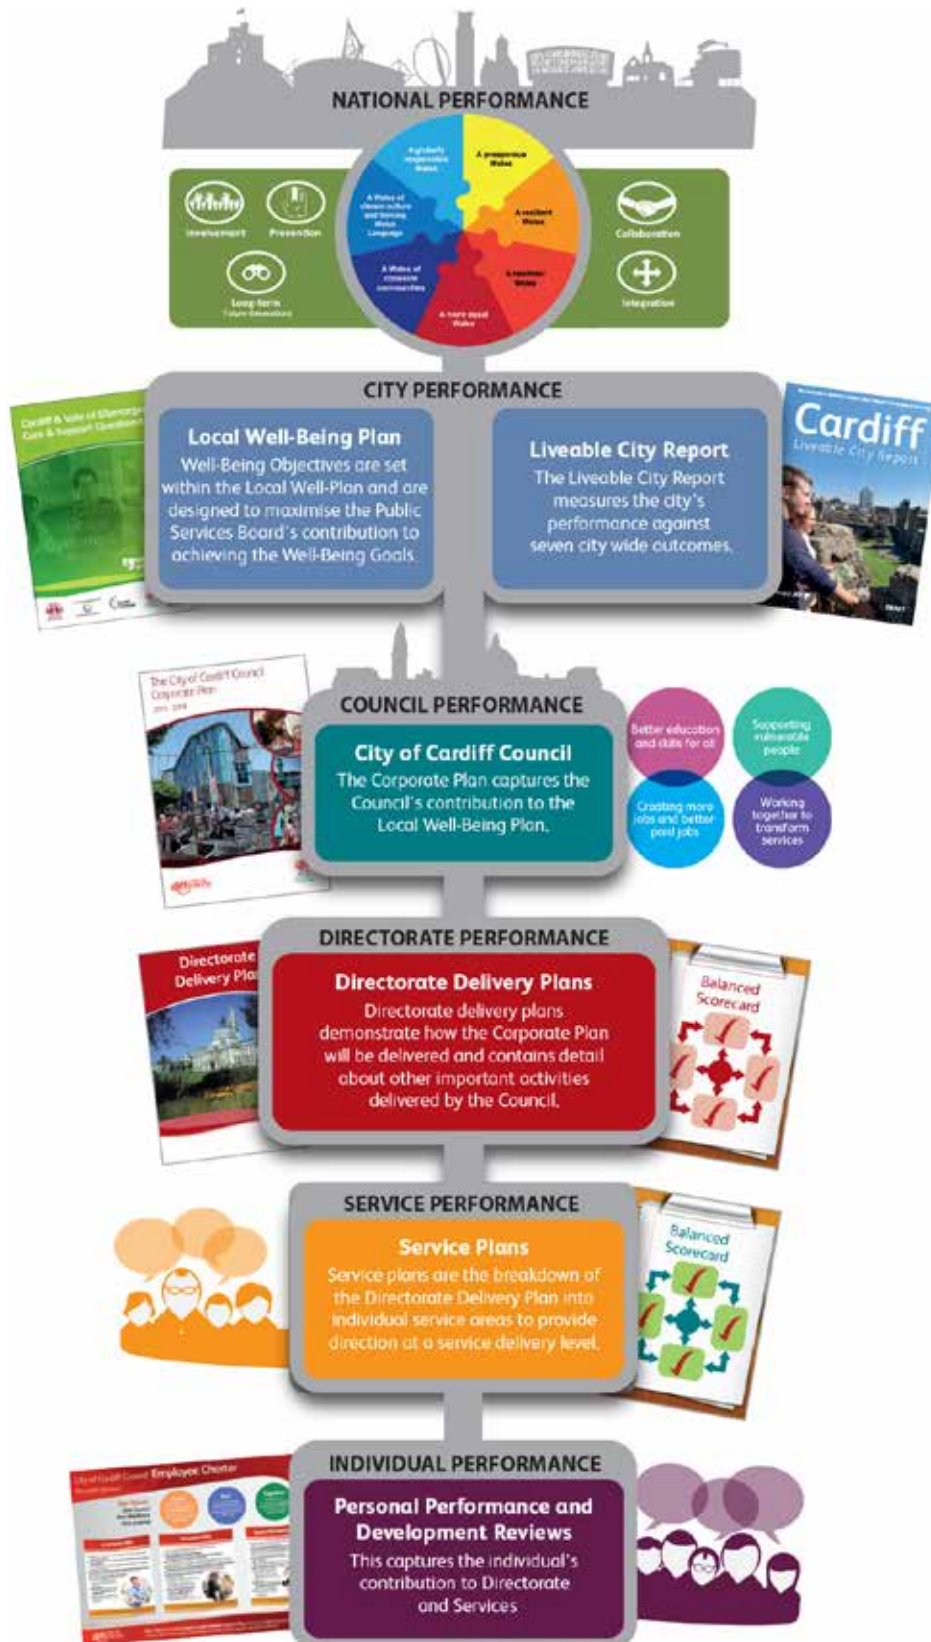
NATIONAL PERFORMANCE

Involvement
Prevention
Long-term
Collaboration
Integration

A globally responsible Wales
A prosperous Wales
A resilient Wales
A healthier Wales
A more equal Wales
A Wales of cohesive communities
A Wales of vibrant culture and thriving Welsh Language

CITY PERFORMANCE

Local Well-Being Plan
Well-Being Objectives are set within the Local Well-Plan and are designed to maximise the Public Services Board's contribution to achieving the Well-Being Goals.

Liveable City Report
The Liveable City Report measures the city's performance against seven city wide outcomes.

Cardiff
Liveable City Report

COUNCIL PERFORMANCE

The City of Cardiff Council Corporate Plan

City of Cardiff Council
The Corporate Plan captures the Council's contribution to the Local Well-Being Plan.

Better education and skills for all
Supporting vulnerable people
Creating more jobs and better paid jobs
Working together to transform services

DIRECTORATE PERFORMANCE

Directorate Delivery Plan

Directorate Delivery Plans
Directorate delivery plans demonstrate how the Corporate Plan will be delivered and contains detail about other important activities delivered by the Council.

Balanced Scorecard

SERVICE PERFORMANCE

Service Plans
Service plans are the breakdown of the Directorate Delivery Plan into individual service areas to provide direction at a service delivery level.

Balanced Scorecard

INDIVIDUAL PERFORMANCE

City of Cardiff Council Employee Charter

Personal Performance and Development Reviews
This captures the individual's contribution to Directorate and Services